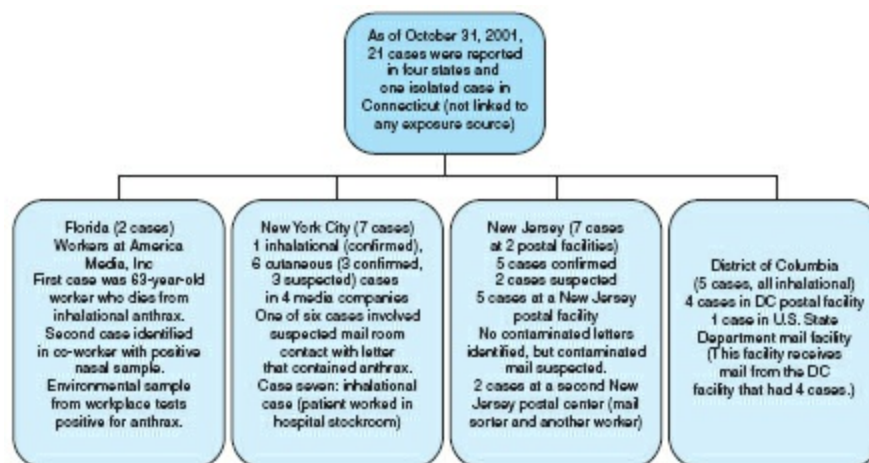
As of October 31, 2001, 21 cases were reported in four states and one isolated case in Connecticut (not linked to any exposure source)

Florida (2 cases) Workers at America Media, Inc First case was 63-year-old worker who dies from inhalational anthrax. Second case identified in co-worker with positive nasal sample. Environmental sample from workplace tests positive for anthrax.

New York City (7 cases) 1 inhalational (confirmed), 6 cutaneous (3 confirmed, 3 suspected) cases in 4 media companies One of six cases involved suspected mail room contact with letter that contained anthrax. Case seven: inhalational case (patient worked in hospital stockroom)

New Jersey (7 cases at 2 postal facilities) 5 cases confirmed 2 cases suspected 5 cases at a New Jersey postal facility No contaminated letters identified, but contaminated mail suspected. 2 cases at a second New Jersey postal center (mail sorter and another worker)

District of Columbia (5 cases, all inhalational) 4 cases in DC postal facility 1 case in U.S. State Department mail facility (This facility receives mail from the DC facility that had 4 cases.)